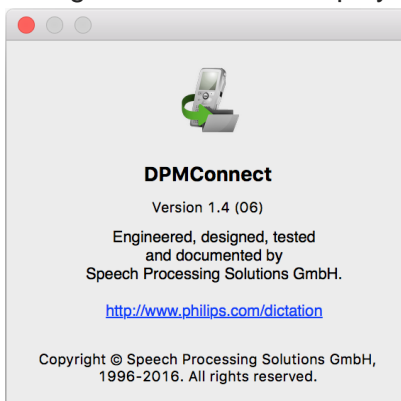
DPMConnect

Version 1.4 (06)

Engineered, designed, tested and documented by Speech Processing Solutions GmbH.

http://www.philips.com/dictation

Copyright © Speech Processing Solutions GmbH, 1996-2016. All rights reserved.